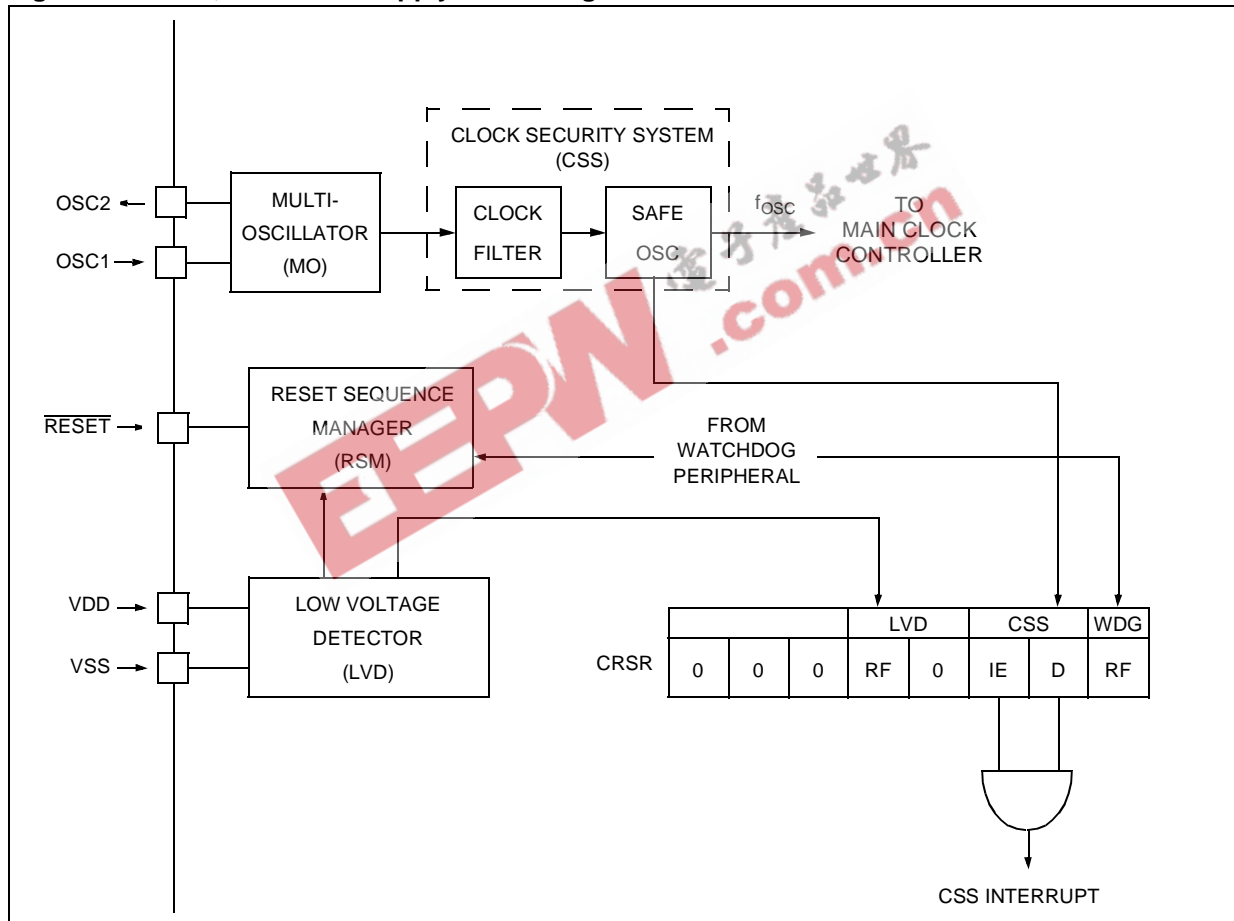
CLOCK SECURITY SYSTEM (CSS)

OSC2

OSC1

MULTI-OSCILLATOR (MO)

CLOCK FILTER

SAFE OSC

$f_{OSC}$

TO MAIN CLOCK CONTROLLER

$\overline{RESET}$

RESET SEQUENCE MANAGER (RSM)

FROM WATCHDOG PERIPHERAL

VDD

VSS

LOW VOLTAGE DETECTOR (LVD)

CRSR

| | | | LVD | | CSS | | WDG |
|---|---|---|---|---|---|---|---|
| 0 | 0 | 0 | RF | 0 | IE | D | RF |

CSS INTERRUPT

EEPW .com.cn 电子产品世界